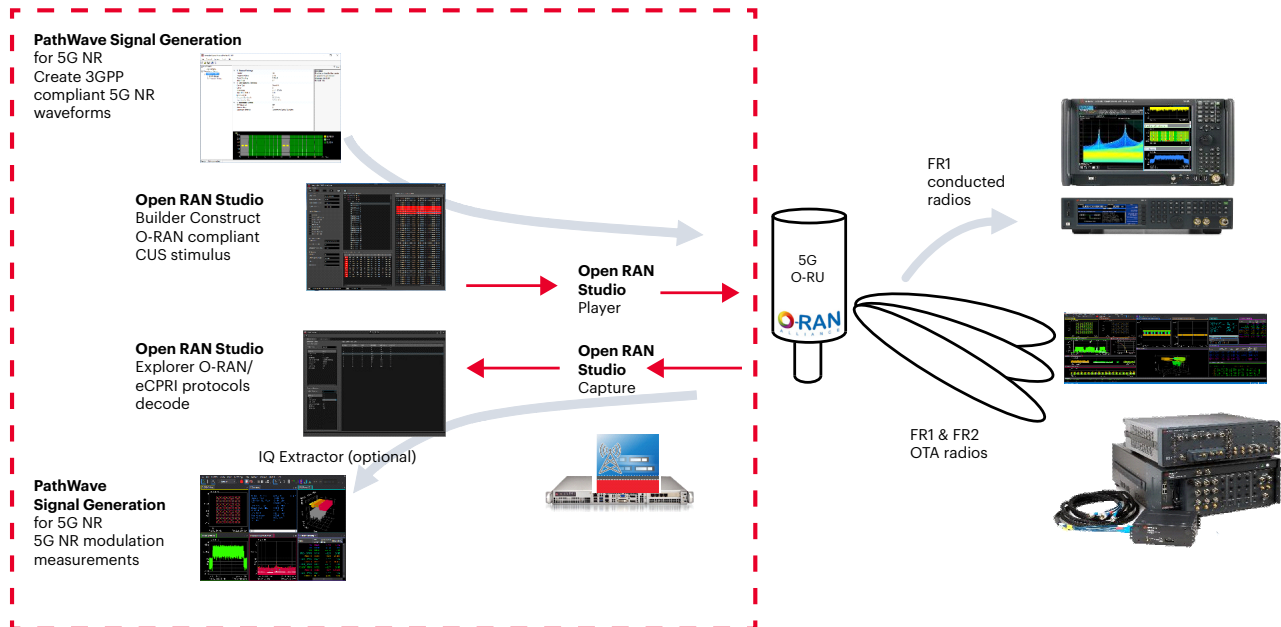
**PathWave Signal Generation** for 5G NR
Create 3GPP compliant 5G NR waveforms

**Open RAN Studio** Builder Construct O-RAN compliant CUS stimulus

**Open RAN Studio** Player

**Open RAN Studio** Explorer O-RAN/ eCPRI protocols decode

**Open RAN Studio** Capture

IQ Extractor (optional)

**PathWave Signal Generation** for 5G NR
5G NR modulation measurements

5G
O-RU

O-RAN
ALLIANCE

FR1
conducted
radios

FR1 & FR2
OTA radios